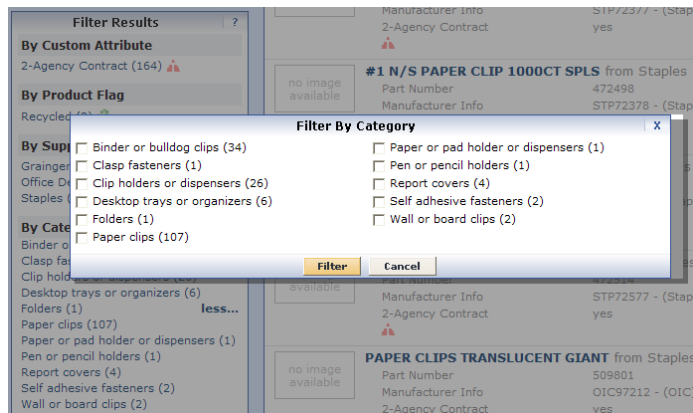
Filter Results ?

By Custom Attribute
2-Agency Contract (164)

By Product Flag
Recycled

By Supp
Grainger
Office De
Staples

By Cate
Binder o
Clasp fas
Clip hold
Desktop trays or organizers (6)
Folders (1) less...
Paper clips (107)
Paper or pad holder or dispensers (1)
Pen or pencil holders (1)
Report covers (4)
Self adhesive fasteners (2)
Wall or board clips (2)

Manufacturer Info STP72377 - (Staples
2-Agency Contract yes

no image available
#1 N/S PAPER CLIP 1000CT SPLS from Staples
Part Number 472498
Manufacturer Info STP72378 - (Stap

Filter By Category X
Binder or bulldog clips (34)
Clasp fasteners (1)
Clip holders or dispensers (26)
Desktop trays or organizers (6)
Folders (1)
Paper clips (107)
Paper or pad holder or dispensers (1)
Pen or pencil holders (1)
Report covers (4)
Self adhesive fasteners (2)
Wall or board clips (2)
Filter Cancel

no image available
Manufacturer Info STP72577 - (Stap
2-Agency Contract yes

no image available
PAPER CLIPS TRANSLUCENT GIANT from Staples
Part Number 509801
Manufacturer Info OIC97212 - (OIC
2-Agency Contract yes